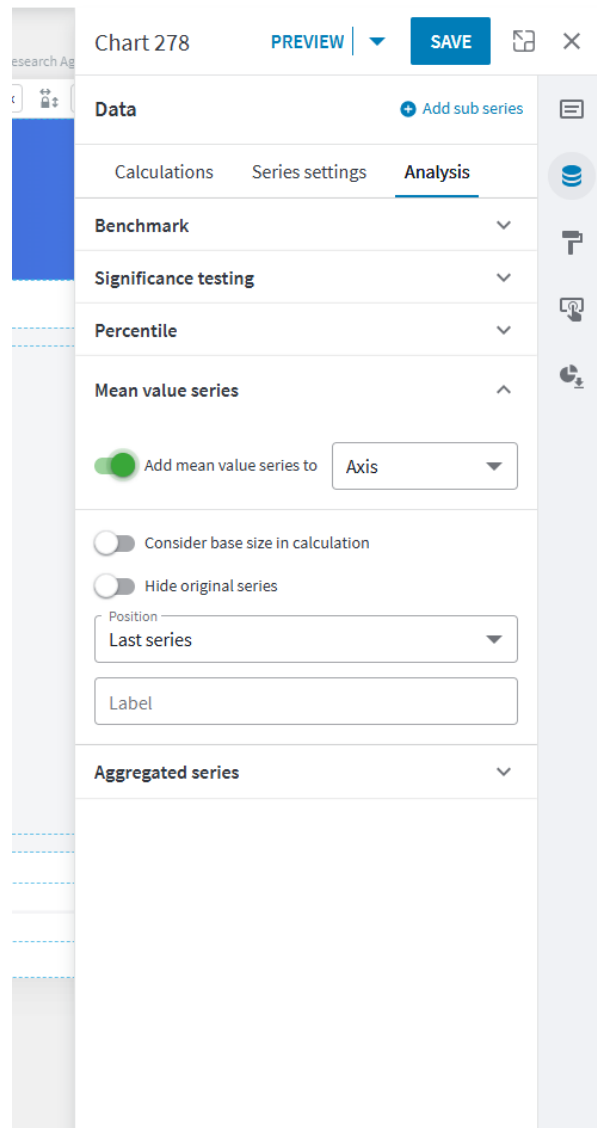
esearch Ag

Chart 278

PREVIEW

SAVE

Data

Add sub series

Calculations

Series settings

Analysis

Benchmark

Significance testing

Percentile

Mean value series

Add mean value series to

Axis

Consider base size in calculation

Hide original series

Position

Last series

Label

Aggregated series